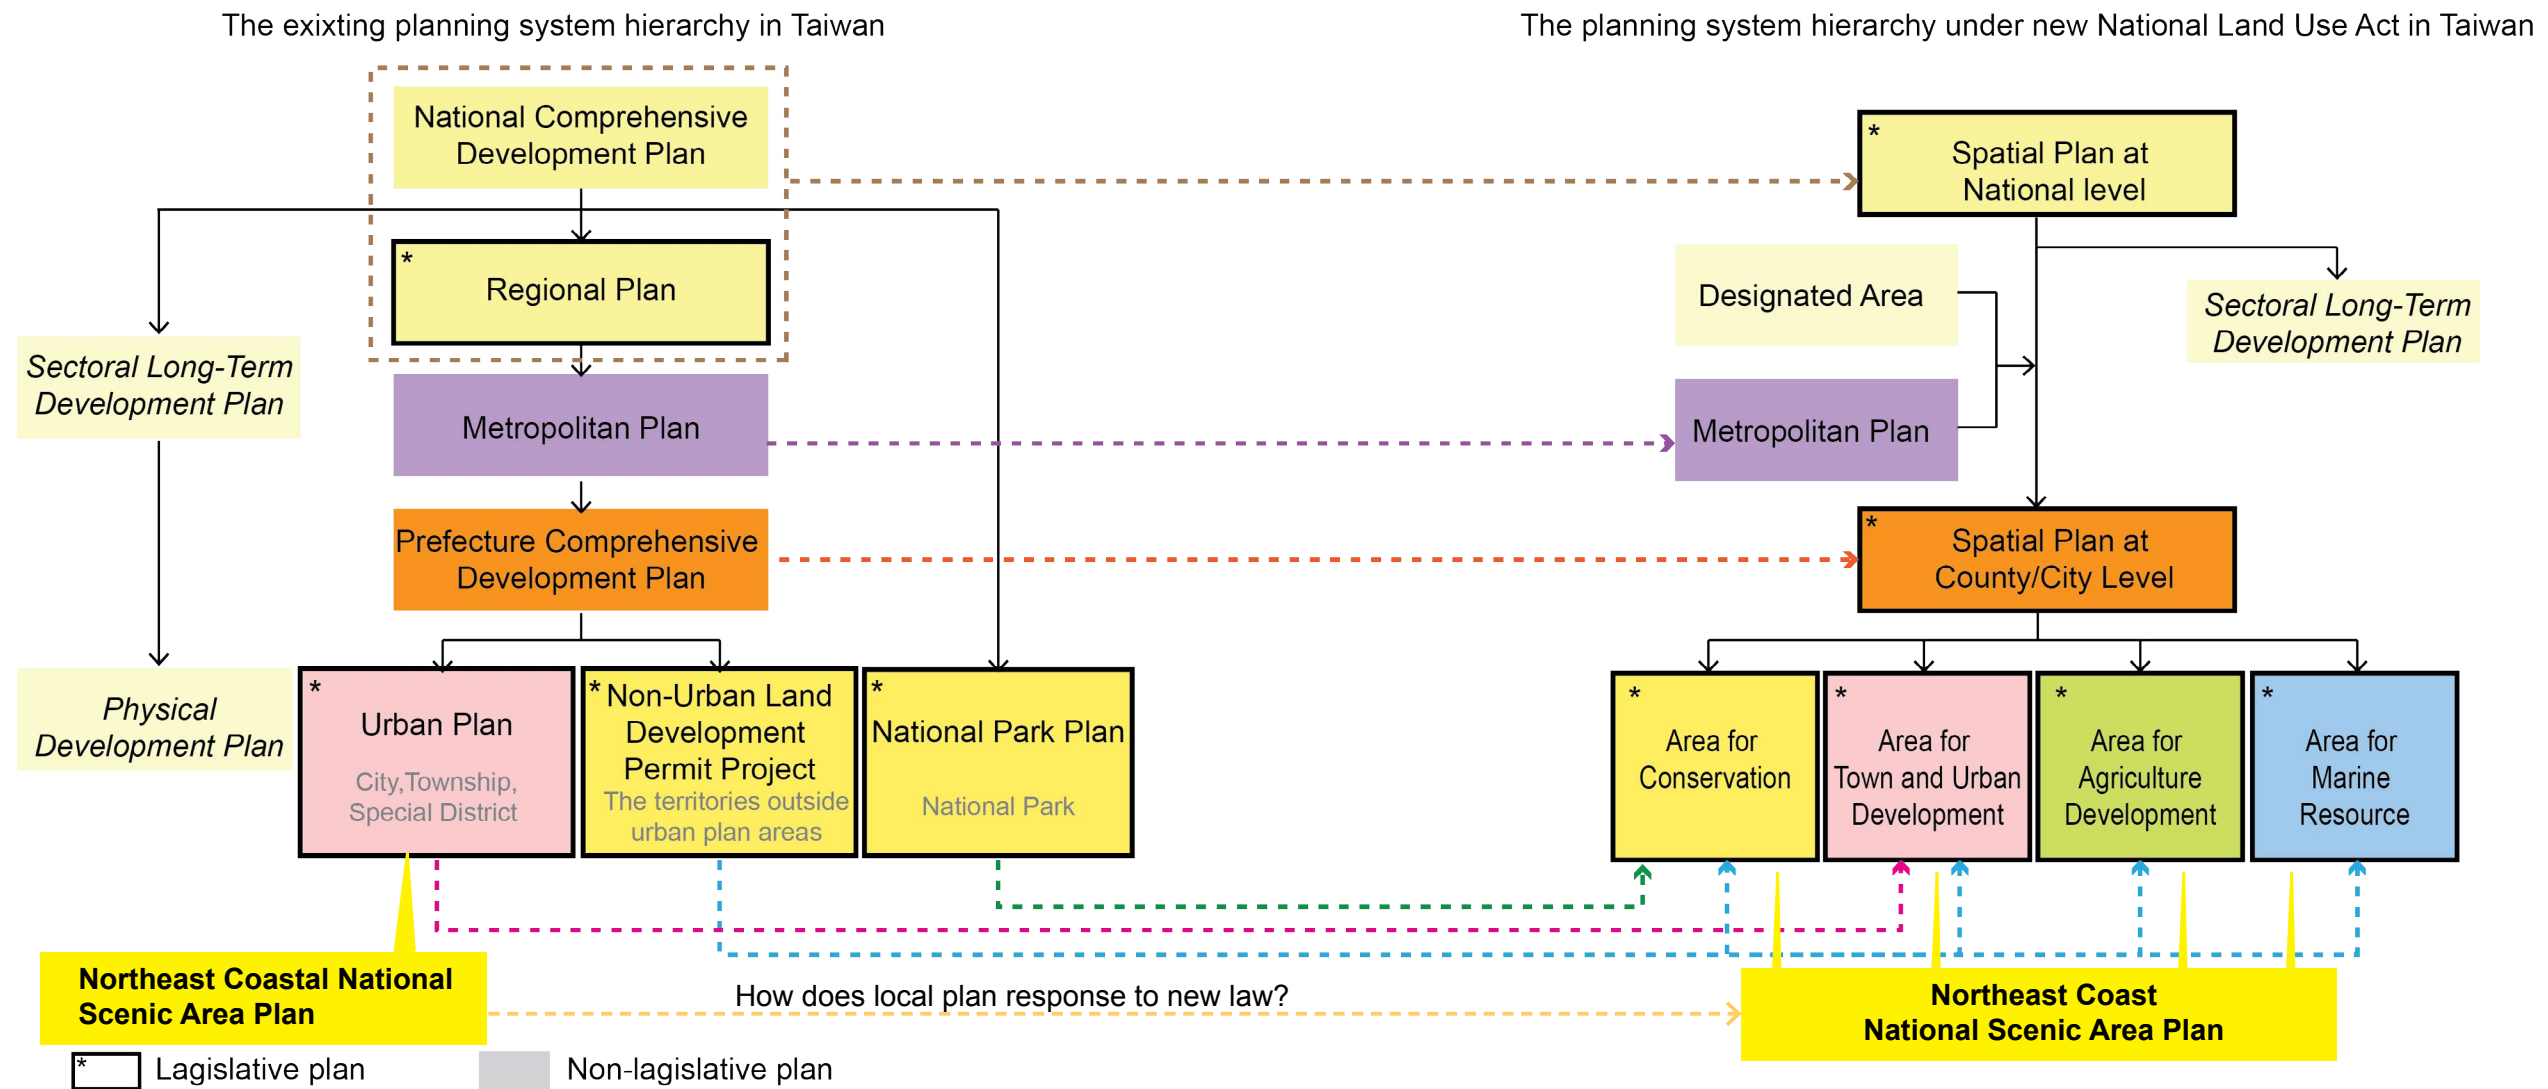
The exixting planning system hierarchy in Taiwan

The planning system hierarchy under new National Land Use Act in Taiwan

National Comprehensive Development Plan

* Regional Plan

Sectoral Long-Term Development Plan

Metropolitan Plan

Prefecture Comprehensive Development Plan

Physical Development Plan

* Urban Plan
City,Township, Special District

* Non-Urban Land Development Permit Project
The territories outside urban plan areas

* National Park Plan
National Park

* Spatial Plan at National level

Designated Area

Sectoral Long-Term Development Plan

Metropolitan Plan

* Spatial Plan at County/City Level

* Area for Conservation

* Area for Town and Urban Development

* Area for Agriculture Development

* Area for Marine Resource

Northeast Coastal National Scenic Area Plan

How does local plan response to new law?

Northeast Coast National Scenic Area Plan

* Lagislative plan

Non-lagislative plan